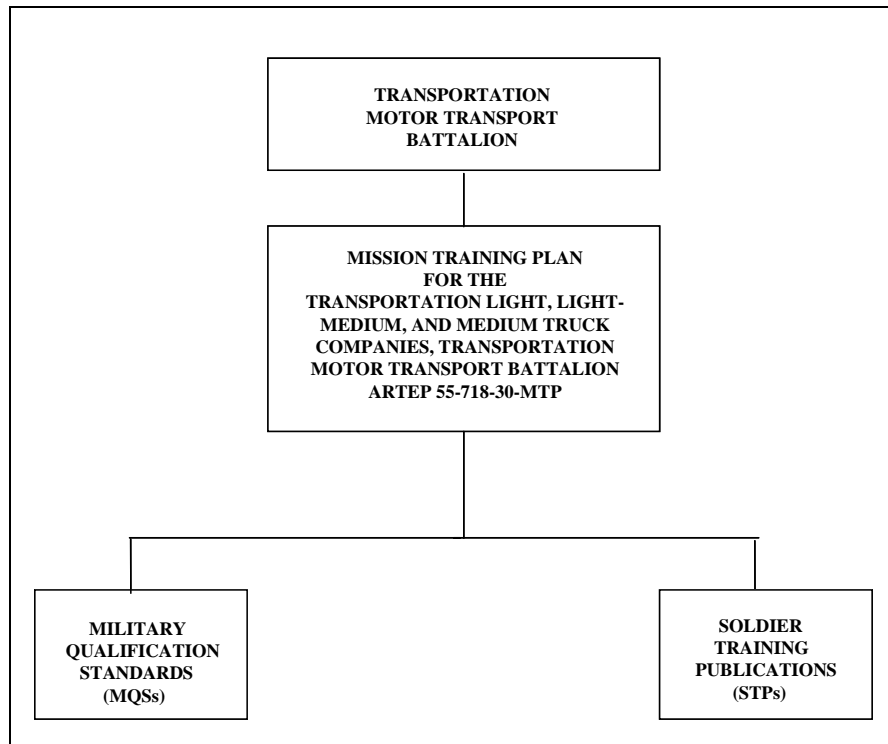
TRANSPORTATION MOTOR TRANSPORT BATTALION

MISSION TRAINING PLAN FOR THE TRANSPORTATION LIGHT, LIGHT-MEDIUM, AND MEDIUM TRUCK COMPANIES, TRANSPORTATION MOTOR TRANSPORT BATTALION ARTEP 55-718-30-MTP

MILITARY QUALIFICATION STANDARDS (MQSs)

SOLDIER TRAINING PUBLICATIONS (STPs)